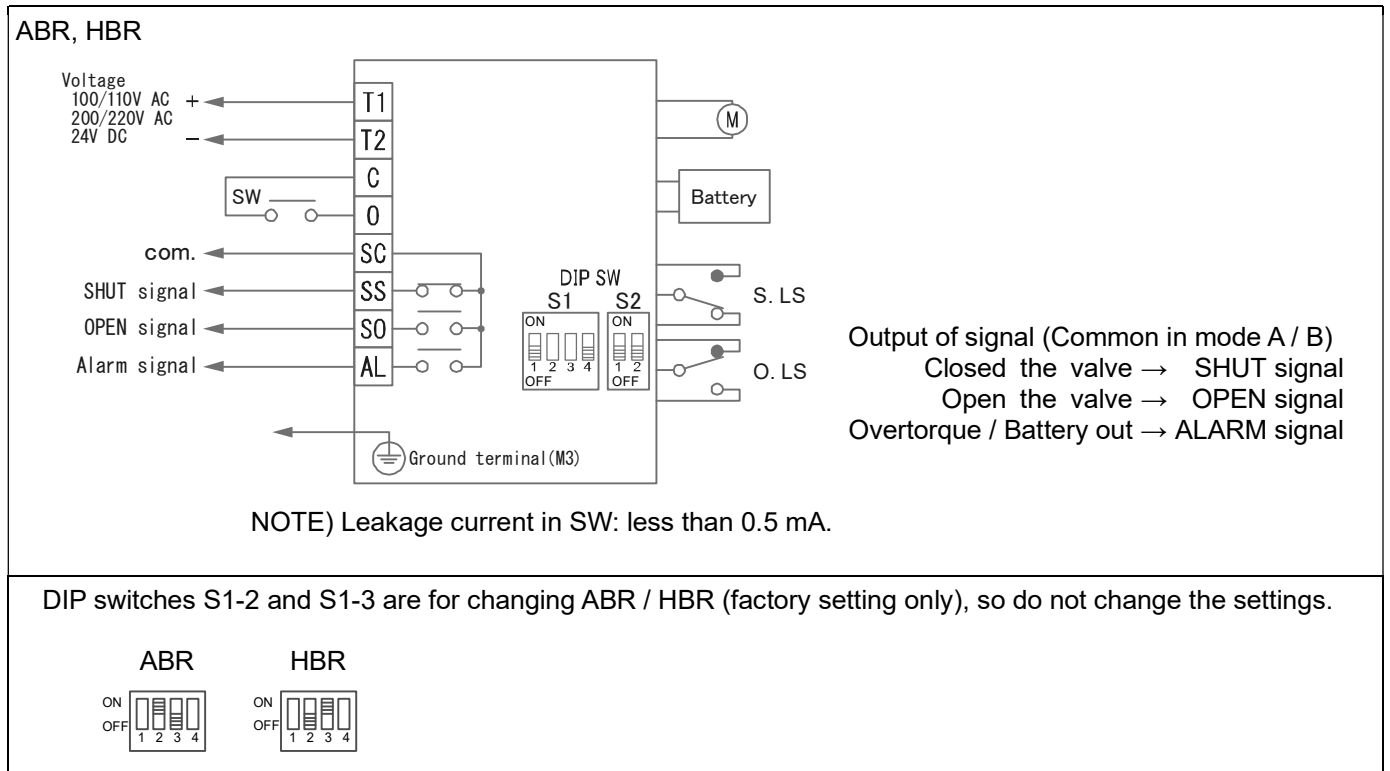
ABR, HBR

Voltage
100/110V AC +
200/220V AC
24V DC −

T1
T2
C
O
SW
com.
SC
SHUT signal
SS
OPEN signal
SO
Alarm signal
AL

M
Battery

DIP SW
S1 S2
ON
1 2 3 4
OFF
ON
1 2
OFF

S. LS
O. LS

Ground terminal(M3)

Output of signal (Common in mode A / B)
Closed the valve → SHUT signal
Open the valve → OPEN signal
Overtorque / Battery out → ALARM signal

NOTE) Leakage current in SW: less than 0.5 mA.

DIP switches S1-2 and S1-3 are for changing ABR / HBR (factory setting only), so do not change the settings.

ABR
ON
OFF
1 2 3 4

HBR
ON
OFF
1 2 3 4